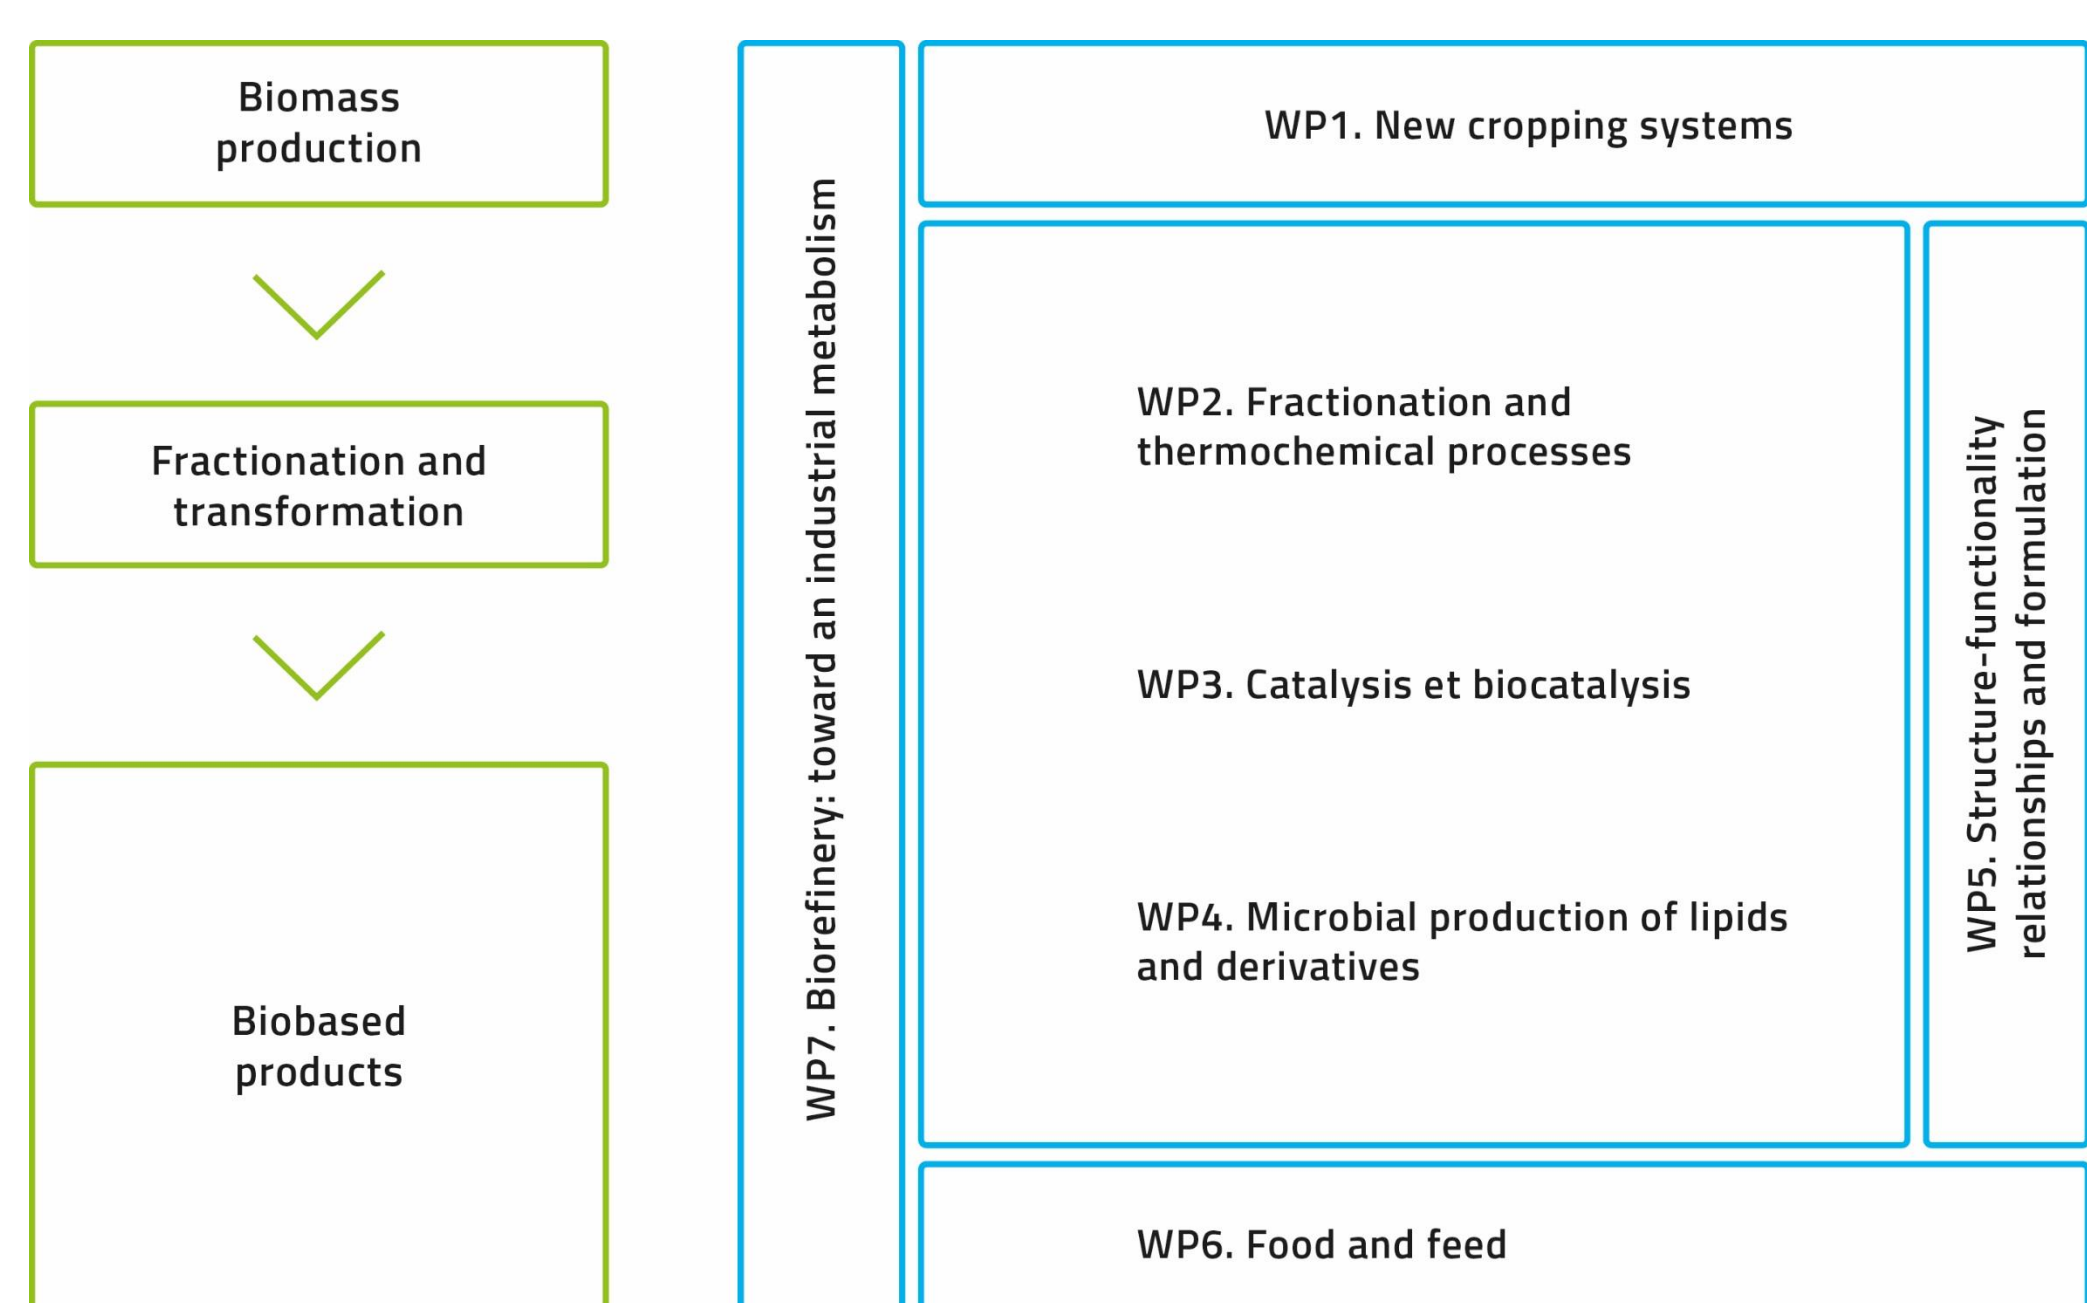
Biomass production

Fractionation and transformation

Biobased products

WP7. Biorefinery: toward an industrial metabolism

WP1. New cropping systems

WP2. Fractionation and thermochemical processes

WP3. Catalysis et biocatalysis

WP4. Microbial production of lipids and derivatives

WP5. Structure-functionality relationships and formulation

WP6. Food and feed